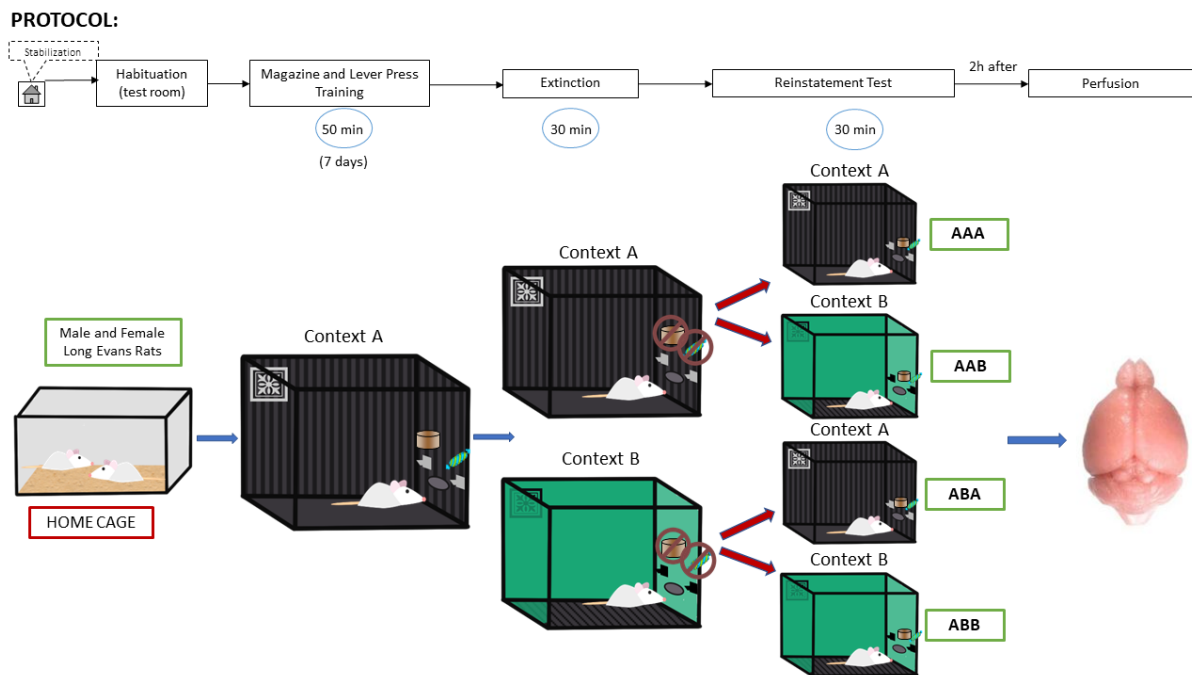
PROTOCOL:

Stabilization

Habituation (test room)

Magazine and Lever Press Training

50 min

(7 days)

Extinction

30 min

Reinstatement Test

30 min

2h after

Perfusion

Male and Female Long Evans Rats

HOME CAGE

Context A

Context A

Context B

Context A

AAA

Context B

AAB

Context A

ABA

Context B

ABB